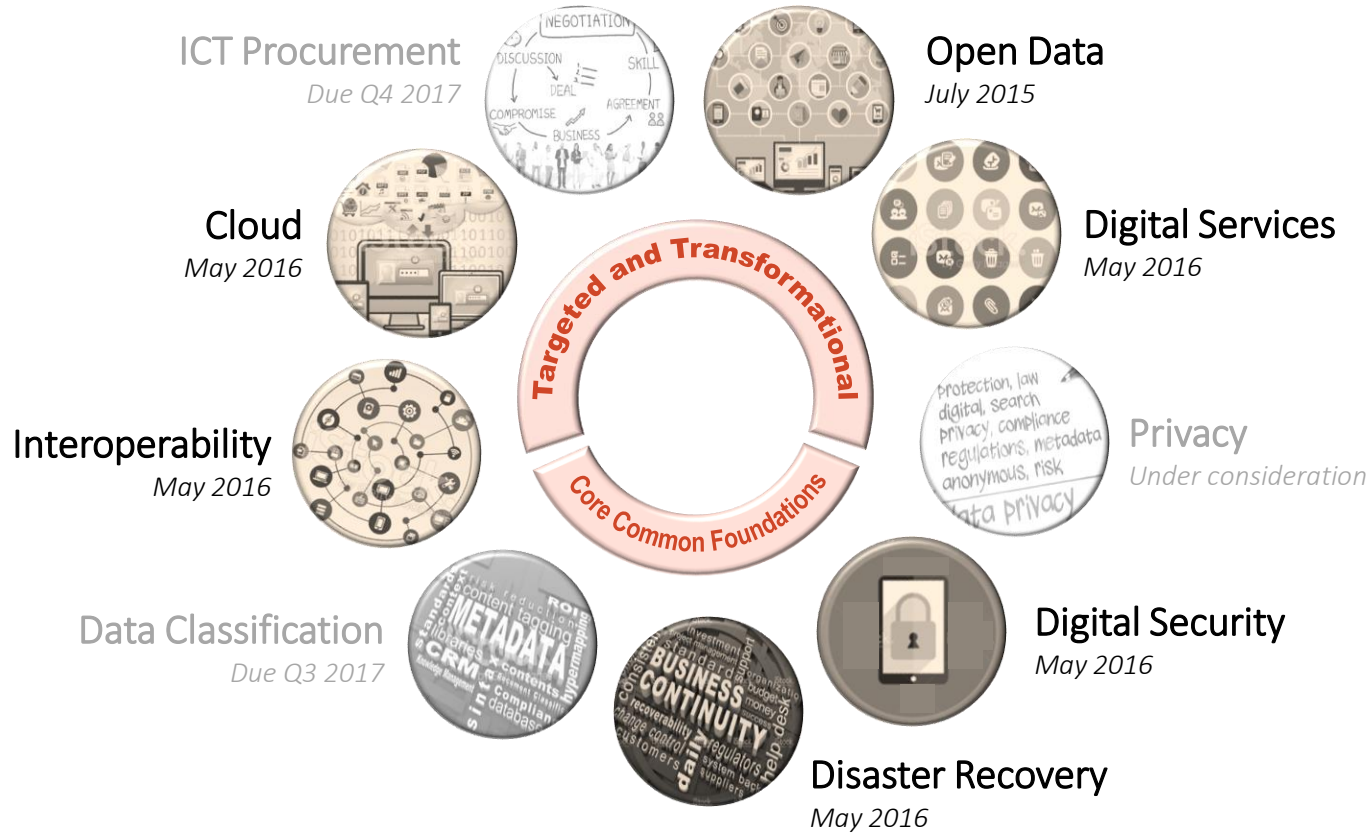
ICT Procurement
Due Q4 2017

NEGOTIATION
DISCUSSION
SKILL
DEAL
COMPROMISE
AGREEMENT
BUSINESS

Open Data
July 2015

Cloud
May 2016

Digital Services
May 2016

Targeted and Transformational

Core Common Foundations

Interoperability
May 2016

Protection, law
digital, search
privacy, compliance
regulations, metadata
anonymous, risk
data privacy

Privacy
Under consideration

Data Classification
Due Q3 2017

METADATA
content tagging
risk reduction
ROI
standards
libraries
CRM
contents
hypermapping
compliance
database

BUSINESS
CONTINUITY
investment
standards
support
organization
budget
money
help desk
consistency
recoverability
change control
customers
regulators
system backup
daily

Digital Security
May 2016

Disaster Recovery
May 2016